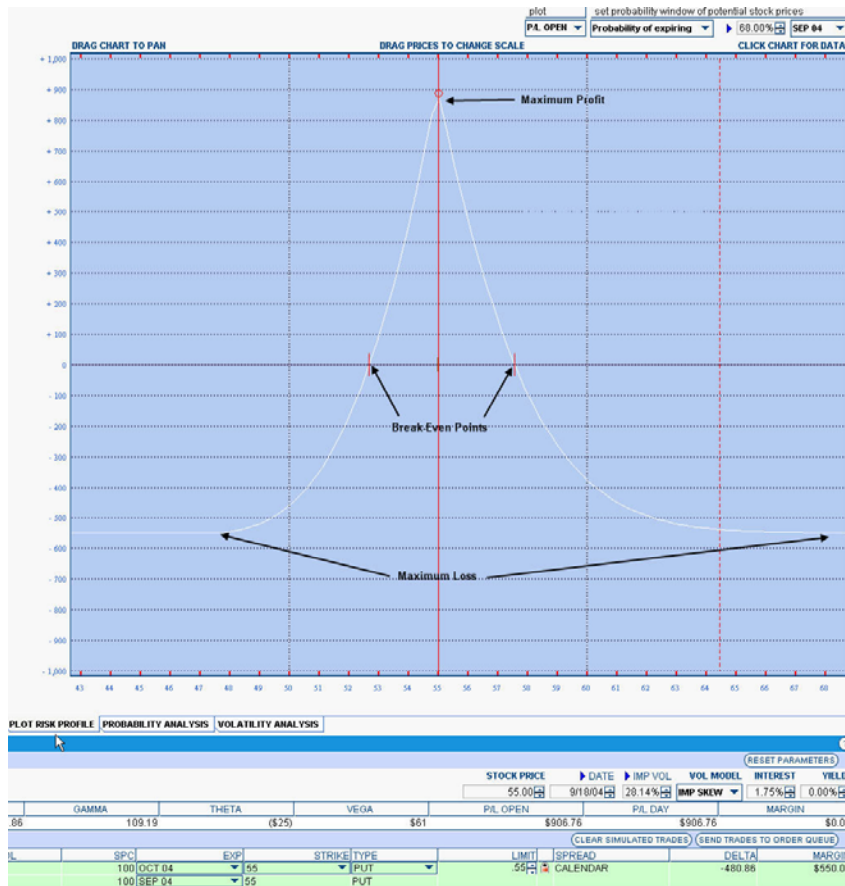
plot
set probability window of potential stock prices
P/L OPEN
Probability of expiring
68.00%
SEP 04

DRAG CHART TO PAN
DRAG PRICES TO CHANGE SCALE
CLICK CHART FOR DATA

+ 1,000
+ 900
+ 800
+ 700
+ 600
+ 500
+ 400
+ 300
+ 200
+ 100
0
- 100
- 200
- 300
- 400
- 500
- 600
- 700
- 800
- 900
- 1,000

Maximum Profit
Break-Even Points
Maximum Loss

43 44 45 46 47 48 49 50 51 52 53 54 55 56 57 58 59 60 61 62 63 64 65 66 67 68

PLOT RISK PROFILE
PROBABILITY ANALYSIS
VOLATILITY ANALYSIS

RESET PARAMETERS

STOCK PRICE
DATE
IMP VOL
VOL MODEL
INTEREST
YIELD
55.00
9/18/04
20.14%
IMP SKEW
1.75%
0.00%

| | GAMMA | THETA | VEGA | P/L OPEN | P/L DAY | MARGIN |
|---|---|---|---|---|---|---|
| .86 | 109.19 | ($25) | $61 | $906.76 | $906.76 | $0.0 |

CLEAR SIMULATED TRADES
SEND TRADES TO ORDER QUEUE

| L | SPC | EXP | STRIKE | TYPE | LIMIT | SPREAD | DELTA | MARGI |
|---|---|---|---|---|---|---|---|---|
| | 100 | OCT 04 | 55 | PUT | .55 | CALENDAR | -480.86 | $550.0 |
| | 100 | SEP 04 | 55 | PUT | | | | |